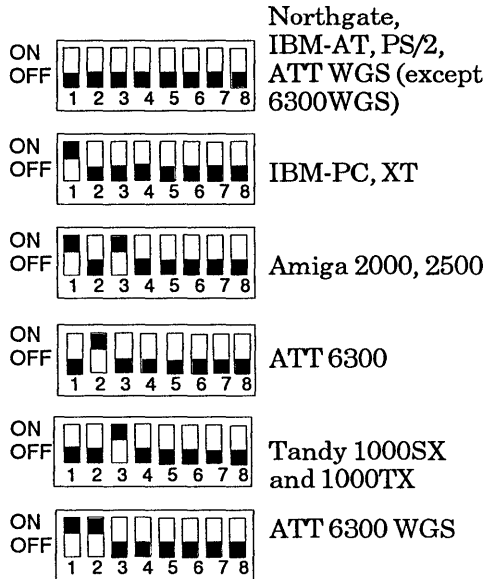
ON
OFF
1 2 3 4 5 6 7 8
Northgate, IBM-AT, PS/2, ATT WGS (except 6300WGS)

ON
OFF
1 2 3 4 5 6 7 8
IBM-PC, XT

ON
OFF
1 2 3 4 5 6 7 8
Amiga 2000, 2500

ON
OFF
1 2 3 4 5 6 7 8
ATT 6300

ON
OFF
1 2 3 4 5 6 7 8
Tandy 1000SX and 1000TX

ON
OFF
1 2 3 4 5 6 7 8
ATT 6300 WGS